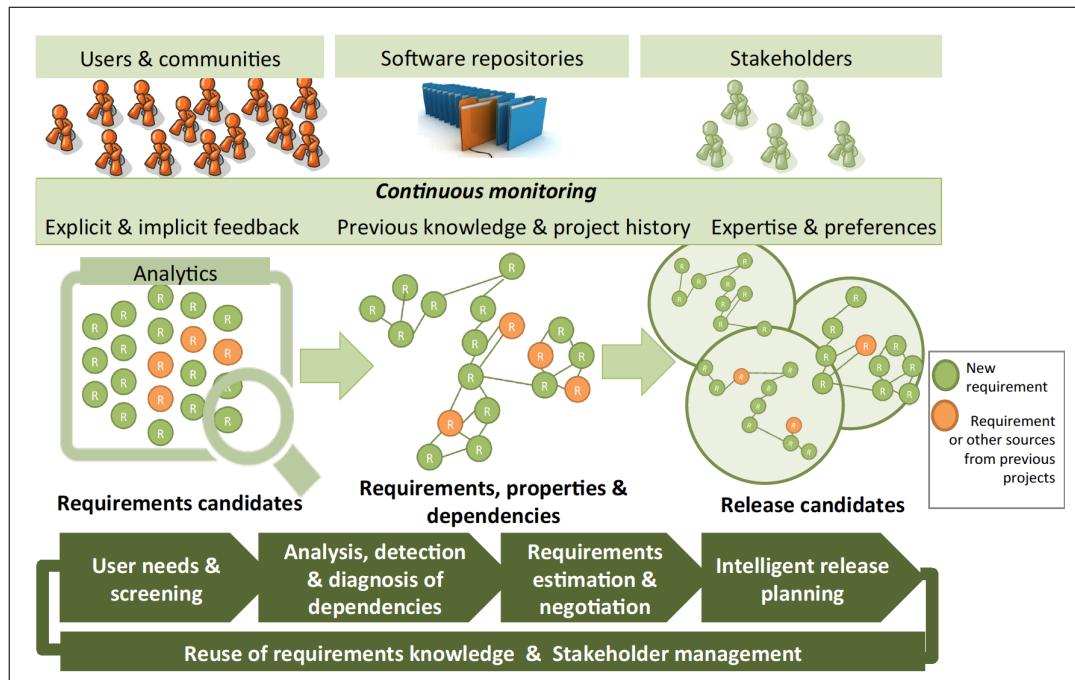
Users & communities

Software repositories

Stakeholders

*Continuous monitoring*

Explicit & implicit feedback

Previous knowledge & project history

Expertise & preferences

Analytics

R R R R R R R R R R R R R R R R R R R R R R

Requirements candidates

R R R R R R R R R R R R R R R R R R

Requirements, properties & dependencies

R R R R R R R R R R R R R R R R R R R R R R R R R R R

Release candidates

New requirement

Requirement or other sources from previous projects

User needs & screening

Analysis, detection & diagnosis of dependencies

Requirements estimation & negotiation

Intelligent release planning

Reuse of requirements knowledge & Stakeholder management